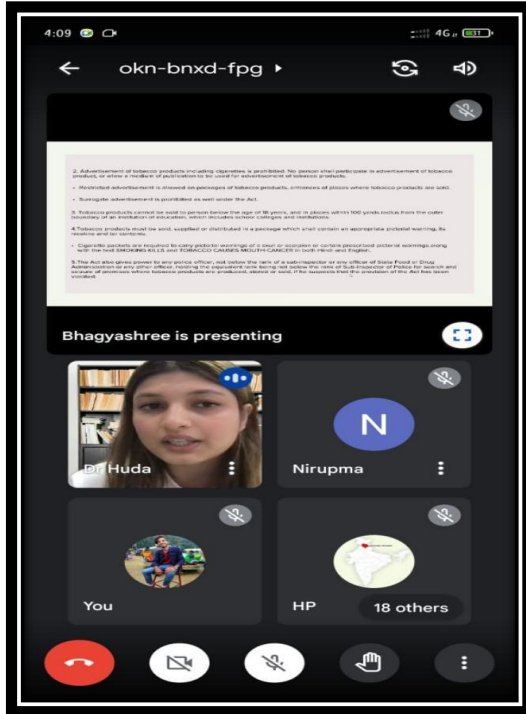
4:09

4G

okn-bnxd-fpg ▸

2. Advertisement of tobacco products including cigarettes is prohibited. No person shall participate in advertisement of tobacco product, or allow a medium of publication to be used for advertisement of tobacco products.

• Restricted advertisement is allowed on packages of tobacco products, entrances of places where tobacco products are sold.

• Surrogate advertisement is prohibited as well under the Act.

3. Tobacco products cannot be sold to person below the age of 18 years, and in places within 100 yards radius from the outer boundary of an institution of education, which includes school colleges and institutions.

4.Tobacco products must be sold, supplied or distributed in a package which shall contain an appropriate pictorial warning, its relative and tar contents.

• Cigarette packets are required to carry pictorial warnings of a skull or scorpion or certain prescribed pictorial warnings along with the text SMOKING KILLS and TOBACCO CAUSES MOUTH CANCER in both Hindi and English.

5.The Act also gives power to any police officer, not below the rank of a sub-inspector or any officer of State Food or Drug Administration or any other officer, holding the equivalent rank being not below the rank of Sub-Inspector of Police for search and seizure of premises where tobacco products are produced, stored or sold, if he suspects that the provision of the Act has been violated.

Bhagyashree is presenting

Dr. Huda

N

Nirupma

You

HP

18 others